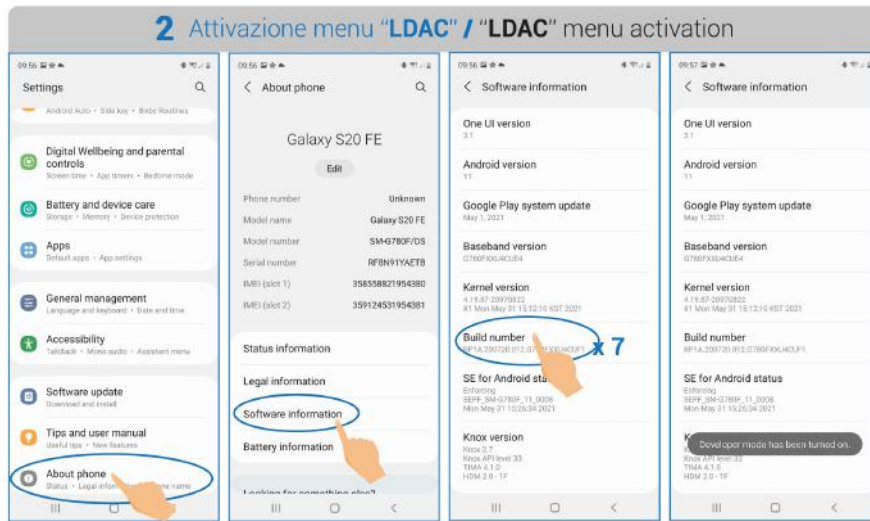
2 Attivazione menu "LDAC" / "LDAC" menu activation

09:56
Settings
Android Auto • Side key • Bixby Routines
Digital Wellbeing and parental controls
Screen time • App timers • Bedtime mode
Battery and device care
Storage • Memory • Device protection
Apps
Default apps • App settings
General management
Language and keyboard • Date and time
Accessibility
TalkBack • Mono audio • Assistant menu
Software update
Download and install
Tips and user manual
Useful tips • New features
About phone
Status • Legal information • Phone name

09:56
About phone
Galaxy S20 FE
Edit
Phone number Unknown
Model name Galaxy S20 FE
Model number SM-G780F/DS
Serial number RF8N91YAETB
IMEI (slot 1) 358558821954380
IMEI (slot 2) 359124531954381
Status information
Legal information
Software information
Battery information
Looking for something else?

09:56
Software information
One UI version
3.1
Android version
11
Google Play system update
May 1, 2021
Baseband version
G780FXXU4CUE4
Kernel version
4.19.87-20970822
#1 Mon May 31 15:12:10 KST 2021
Build number
RP1A.200720.012.G780FXXU4CUF1
x 7
SE for Android status
Enforcing
SEPF_SM-G780F_11_0008
Mon May 31 15:26:34 2021
Knox version
Knox 3.7
Knox API level 33
TIMA 4.1.0
HDM 2.0 - 1F

09:57
Software information
One UI version
3.1
Android version
11
Google Play system update
May 1, 2021
Baseband version
G780FXXU4CUE4
Kernel version
4.19.87-20970822
#1 Mon May 31 15:12:10 KST 2021
Build number
RP1A.200720.012.G780FXXU4CUF1
SE for Android status
Enforcing
SEPF_SM-G780F_11_0008
Mon May 31 15:26:34 2021
Knox API level 33
TIMA 4.1.0
HDM 2.0 - 1F
Developer mode has been turned on.